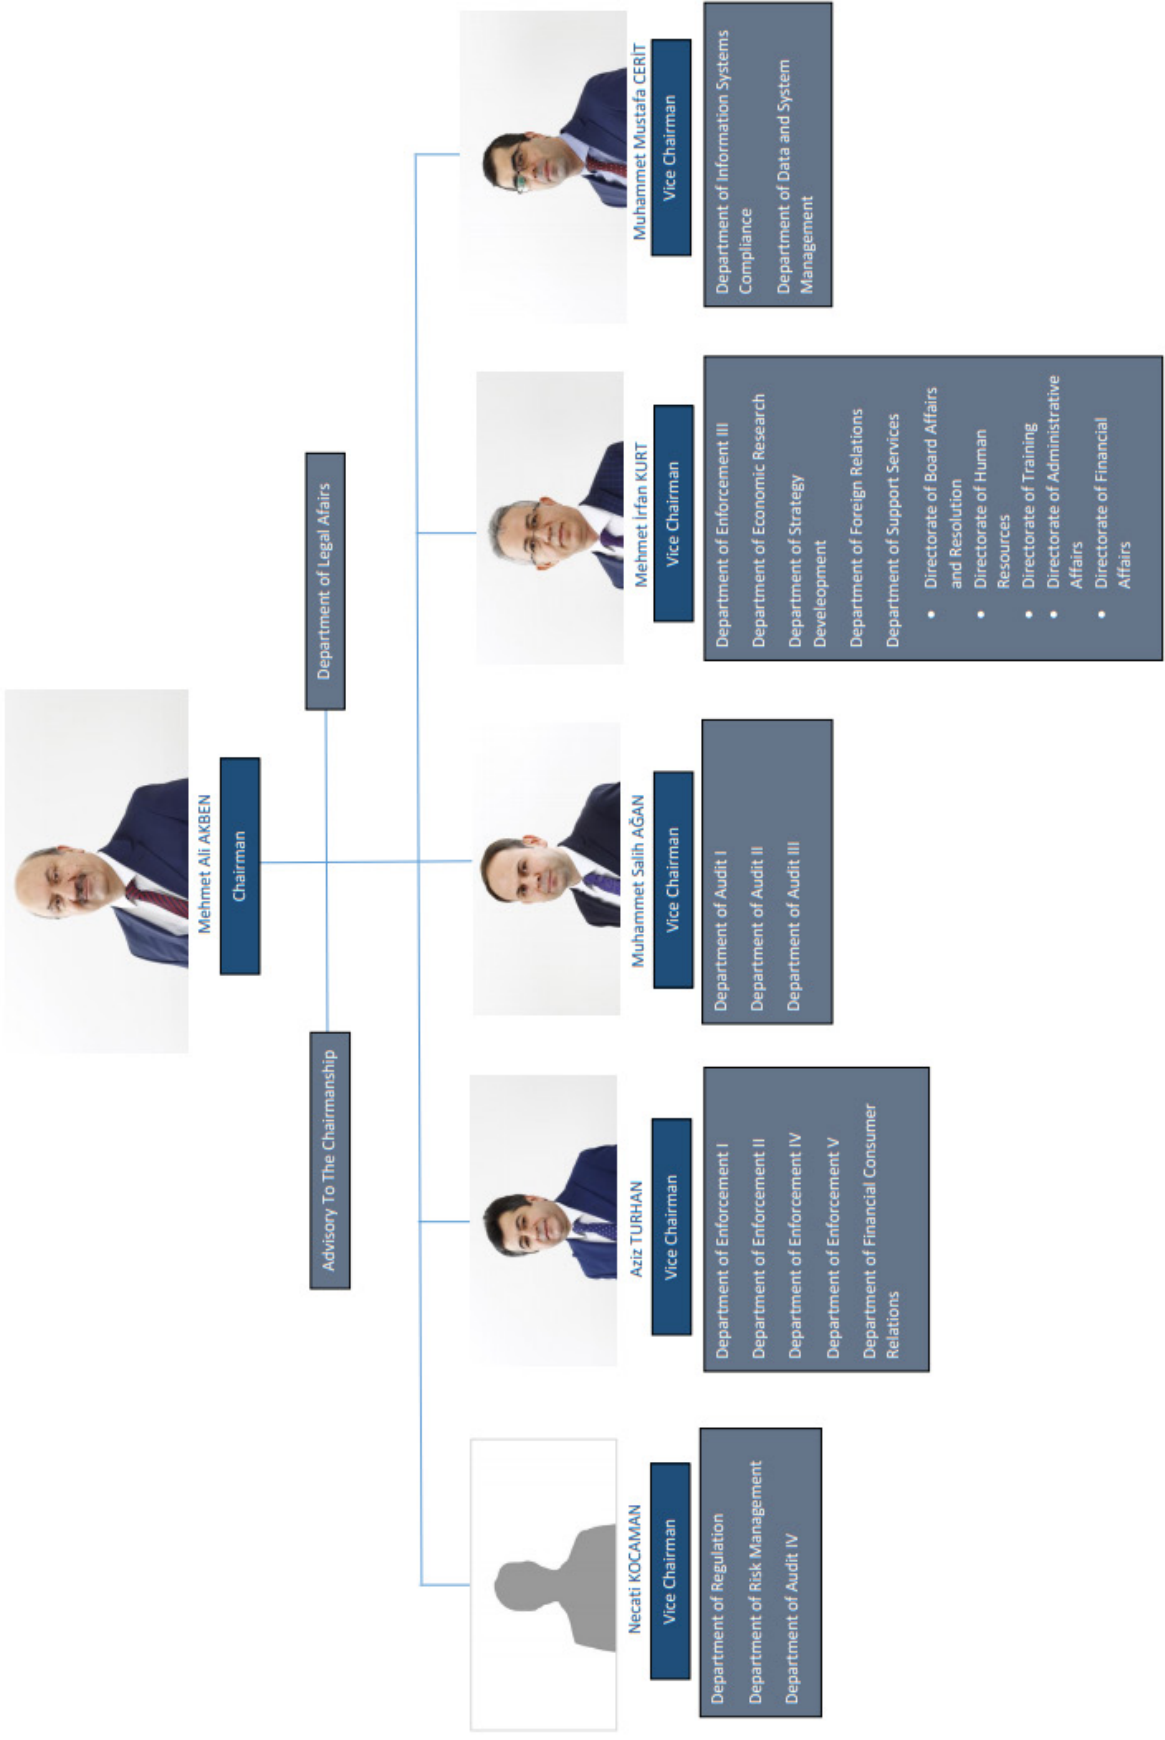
Mehmet Ali AKBEN
Chairman

Advisory To The Chairmanship

Department of Legal Afairs

Necati KOCAMAN
Vice Chairman

Department of Regulation
Department of Risk Management
Department of Audit IV

Aziz TURHAN
Vice Chairman

Department of Enforcement I
Department of Enforcement II
Department of Enforcement IV
Department of Enforcement V
Department of Financial Consumer Relations

Muhammet Salih AĞAN
Vice Chairman

Department of Audit I
Department of Audit II
Department of Audit III

Mehmet İrfan KURT
Vice Chairman

Department of Enforcement III
Department of Economic Research
Department of Strategy Develeopment
Department of Foreign Relations
Department of Support Services
- Directorate of Board Affairs and Resolution
- Directorate of Human Resources
- Directorate of Training
- Directorate of Administrative Affairs
- Directorate of Financial Affairs

Muhammet Mustafa CERİT
Vice Chairman

Department of Information Systems Compliance
Department of Data and System Management